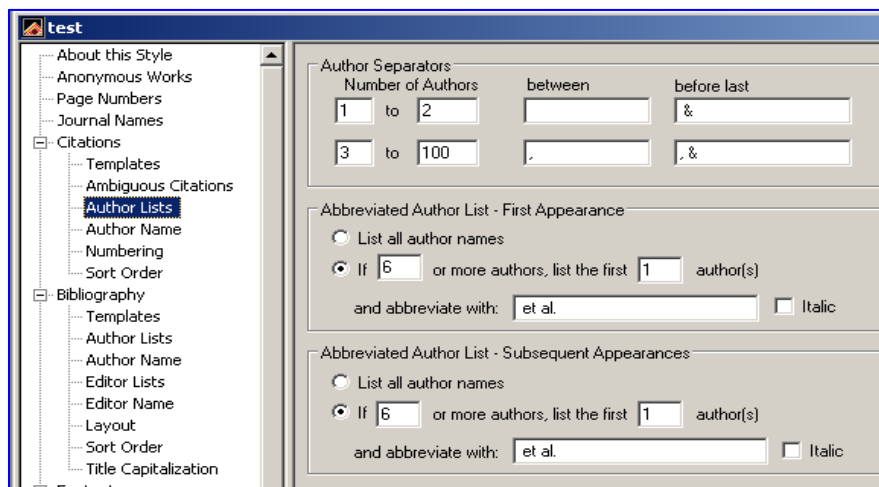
test

About this Style
Anonymous Works
Page Numbers
Journal Names
Citations
Templates
Ambiguous Citations
Author Lists
Author Name
Numbering
Sort Order
Bibliography
Templates
Author Lists
Author Name
Editor Lists
Editor Name
Layout
Sort Order
Title Capitalization

Author Separators
Number of Authors | between | before last
1 to 2 | | &
3 to 100 | , | , &

Abbreviated Author List - First Appearance
List all author names
If 6 or more authors, list the first 1 author(s)
and abbreviate with: et al. Italic

Abbreviated Author List - Subsequent Appearances
List all author names
If 6 or more authors, list the first 1 author(s)
and abbreviate with: et al. Italic